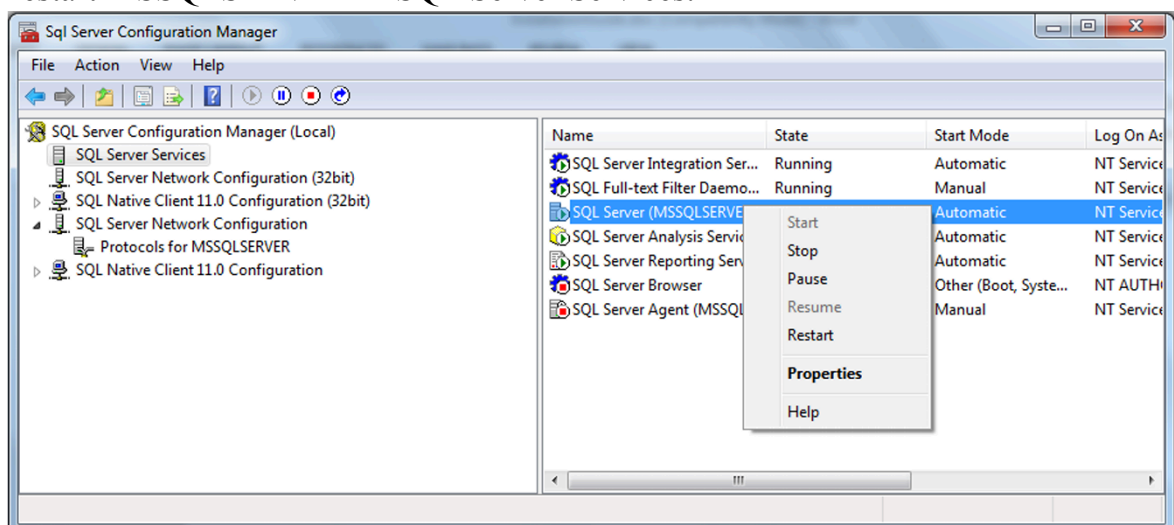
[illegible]

Sql Server Configuration Manager

File Action View Help

SQL Server Configuration Manager (Local)
SQL Server Services
SQL Server Network Configuration (32bit)
SQL Native Client 11.0 Configuration (32bit)
SQL Server Network Configuration
Protocols for MSSQLSERVER
SQL Native Client 11.0 Configuration

| Name | State | Start Mode | Log On As |
|---|---|---|---|
| SQL Server Integration Ser... | Running | Automatic | NT Service |
| SQL Full-text Filter Daemo... | Running | Manual | NT Service |
| SQL Server (MSSQLSERVE | | Automatic | NT Service |
| SQL Server Analysis Servic | | Automatic | NT Service |
| SQL Server Reporting Serv | | Automatic | NT Service |
| SQL Server Browser | | Other (Boot, Syste... | NT AUTH |
| SQL Server Agent (MSSQL | | Manual | NT Service |

Start
Stop
Pause
Resume
Restart
Properties
Help

III